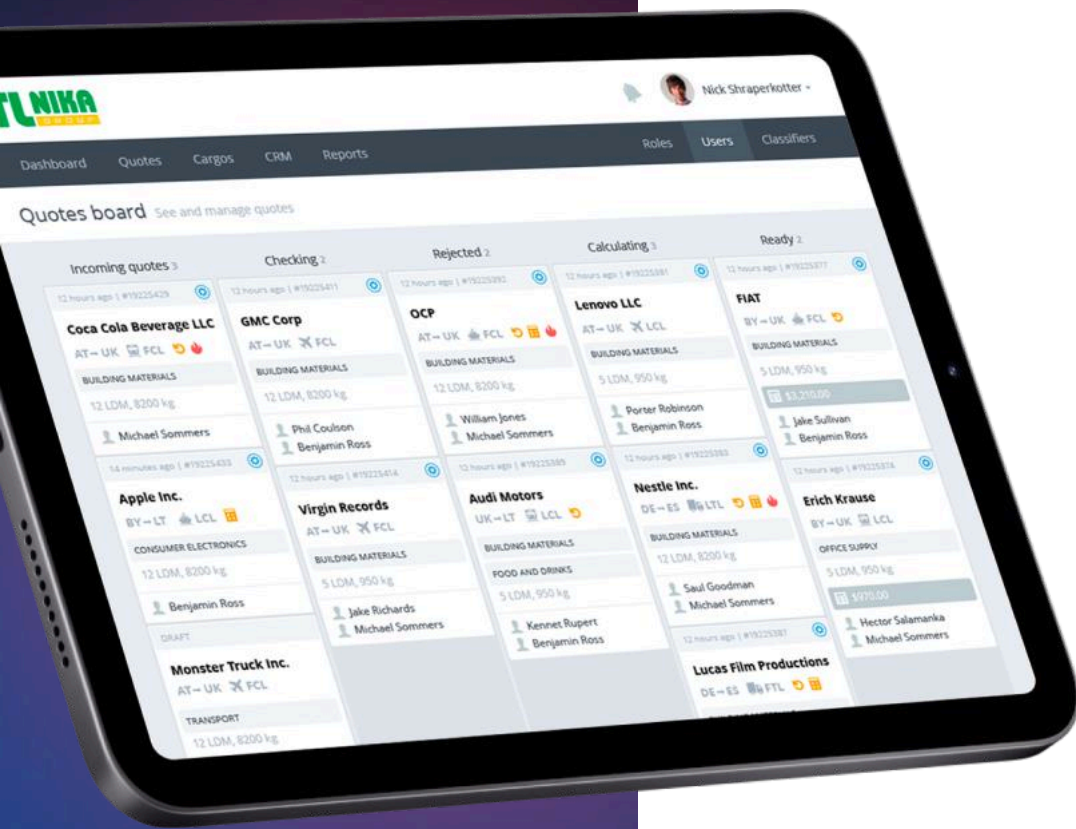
TL NIKA GROUP

Nick Shraperkotter

Dashboard Quotes Cargos CRM Reports

Roles Users Classifiers

Quotes board See and manage quotes

Incoming quotes 3

12 hours ago | #19225429
Coca Cola Beverage LLC
AT→UK FCL
BUILDING MATERIALS
12 LDM, 8200 kg
Michael Sommers

14 minutes ago | #19225433
Apple Inc.
BY→LT LCL
CONSUMER ELECTRONICS
12 LDM, 8200 kg
Benjamin Ross

DRAFT
Monster Truck Inc.
AT→UK FCL
TRANSPORT
12 LDM, 8200 kg

Checking 2

12 hours ago | #19225411
GMC Corp
AT→UK FCL
BUILDING MATERIALS
12 LDM, 8200 kg
Phil Coulson
Benjamin Ross

12 hours ago | #19225414
Virgin Records
AT→UK FCL
BUILDING MATERIALS
5 LDM, 950 kg
Jake Richards
Michael Sommers

Rejected 2

12 hours ago | #19225392
OCP
AT→UK FCL
BUILDING MATERIALS
12 LDM, 8200 kg
William Jones
Michael Sommers

12 hours ago | #19225389
Audi Motors
UK→LT LCL
BUILDING MATERIALS
FOOD AND DRINKS
5 LDM, 950 kg
Kennet Rupert
Benjamin Ross

Calculating 3

12 hours ago | #19225381
Lenovo LLC
AT→UK LCL
BUILDING MATERIALS
5 LDM, 950 kg
Porter Robinson
Benjamin Ross

12 hours ago | #19225383
Nestle Inc.
DE→ES LTL
BUILDING MATERIALS
12 LDM, 8200 kg
Saul Goodman
Michael Sommers

12 hours ago | #19225387
Lucas Film Productions
DE→ES FTL

Ready 2

12 hours ago | #19225377
FIAT
BY→UK FCL
BUILDING MATERIALS
5 LDM, 950 kg
$3,210.00
Jake Sullivan
Benjamin Ross

12 hours ago | #19225374
Erich Krause
BY→UK LCL
OFFICE SUPPLY
5 LDM, 950 kg
$970.00
Hector Salamanka
Michael Sommers